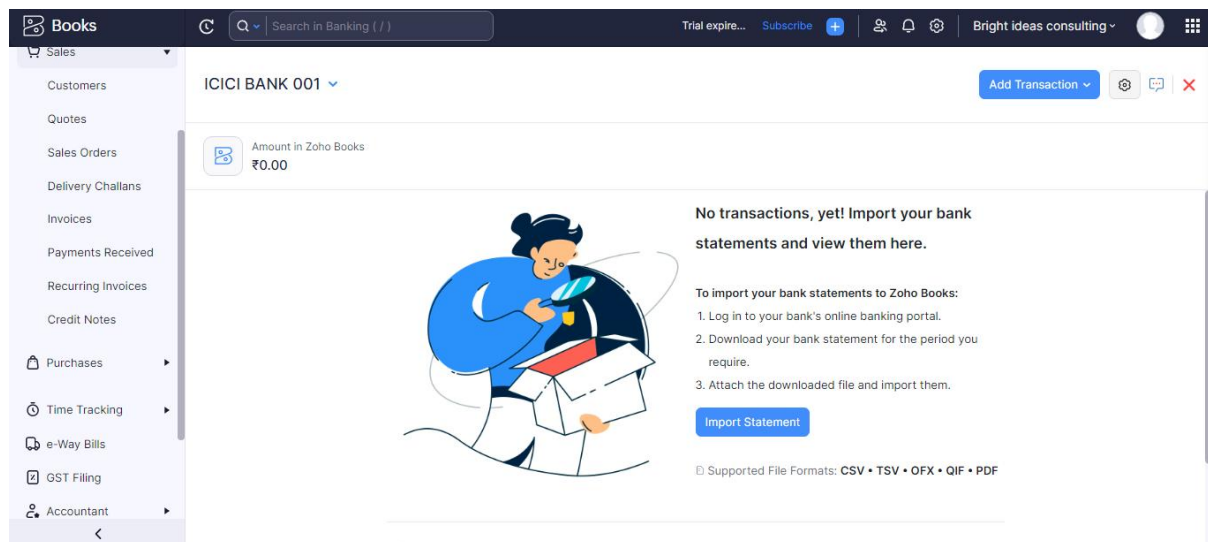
Books

Search in Banking ( / )

Trial expire... Subscribe

Bright ideas consulting

Sales

Customers

Quotes

Sales Orders

Delivery Challans

Invoices

Payments Received

Recurring Invoices

Credit Notes

Purchases

Time Tracking

e-Way Bills

GST Filing

Accountant

ICICI BANK 001

Add Transaction

Amount in Zoho Books
₹0.00

No transactions, yet! Import your bank statements and view them here.

To import your bank statements to Zoho Books:

1. Log in to your bank's online banking portal.
2. Download your bank statement for the period you require.
3. Attach the downloaded file and import them.

Import Statement

Supported File Formats: CSV • TSV • OFX • QIF • PDF